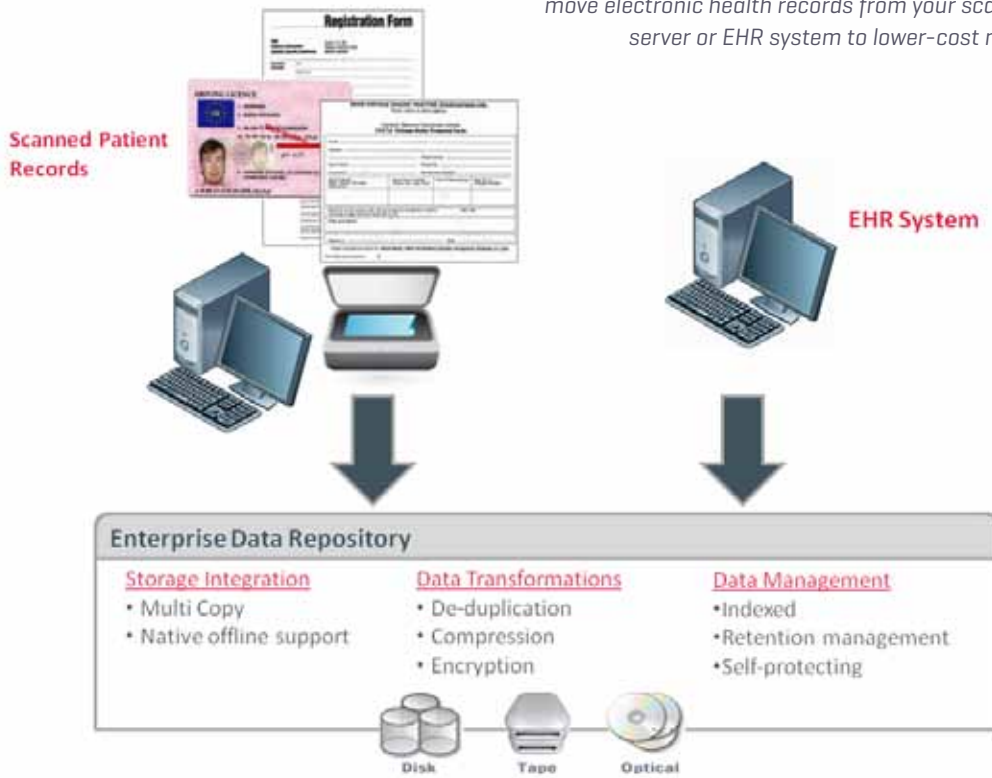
move electronic health records from your sca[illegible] server or EHR system to lower-cost m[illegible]

Registration Form

DRIVING LICENCE

Scanned Patient Records

EHR System

Enterprise Data Repository

Storage Integration
• Multi Copy
• Native offline support

Data Transformations
• De-duplication
• Compression
• Encryption

Data Management
•Indexed
•Retention management
•Self-protecting

Disk

Tape

Optical